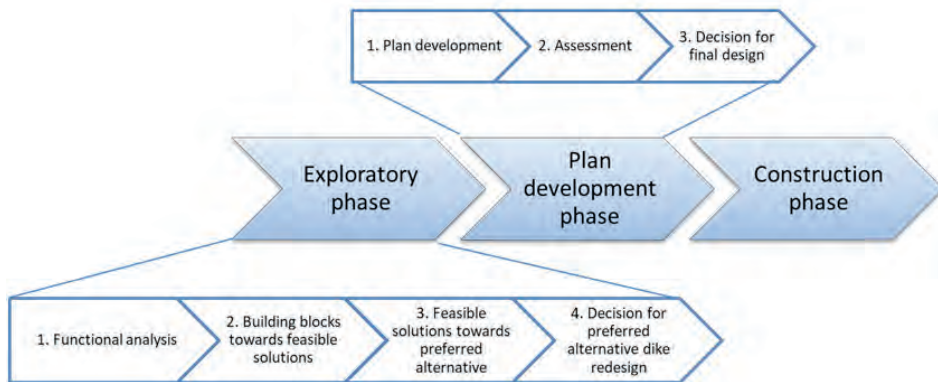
1. Plan development
2. Assessment
3. Decision for final design

Exploratory phase
Plan development phase
Construction phase

1. Functional analysis
2. Building blocks towards feasible solutions
3. Feasible solutions towards preferred alternative
4. Decision for preferred alternative dike redesign